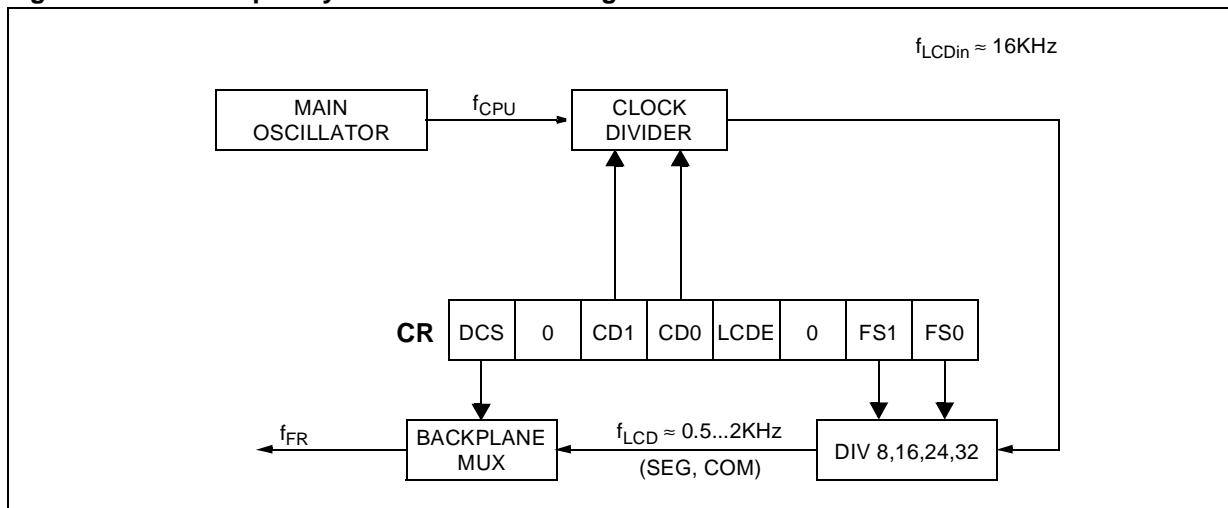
$f_{LCDin} \approx 16KHz$

MAIN OSCILLATOR

$f_{CPU}$

CLOCK DIVIDER

| CR | DCS | 0 | CD1 | CD0 | LCDE | 0 | FS1 | FS0 |
|---|---|---|---|---|---|---|---|---|

$f_{FR}$

BACKPLANE MUX

$f_{LCD} \approx 0.5...2KHz$

(SEG, COM)

DIV 8,16,24,32